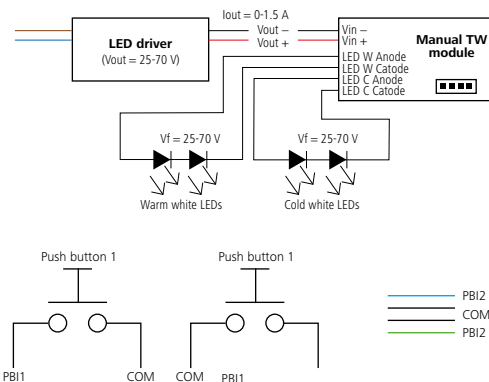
Iout = 0-1.5 A

LED driver
(Vout = 25-70 V)

Vout –
Vout +

Vin –
Vin +
LED W Anode
LED W Catode
LED C Anode
LED C Catode

Manual TW module

Vf = 25-70 V
Warm white LEDs

Vf = 25-70 V
Cold white LEDs

Push button 1
PBI1
COM

Push button 1
COM
PBI1

PBI2
COM
PBI2